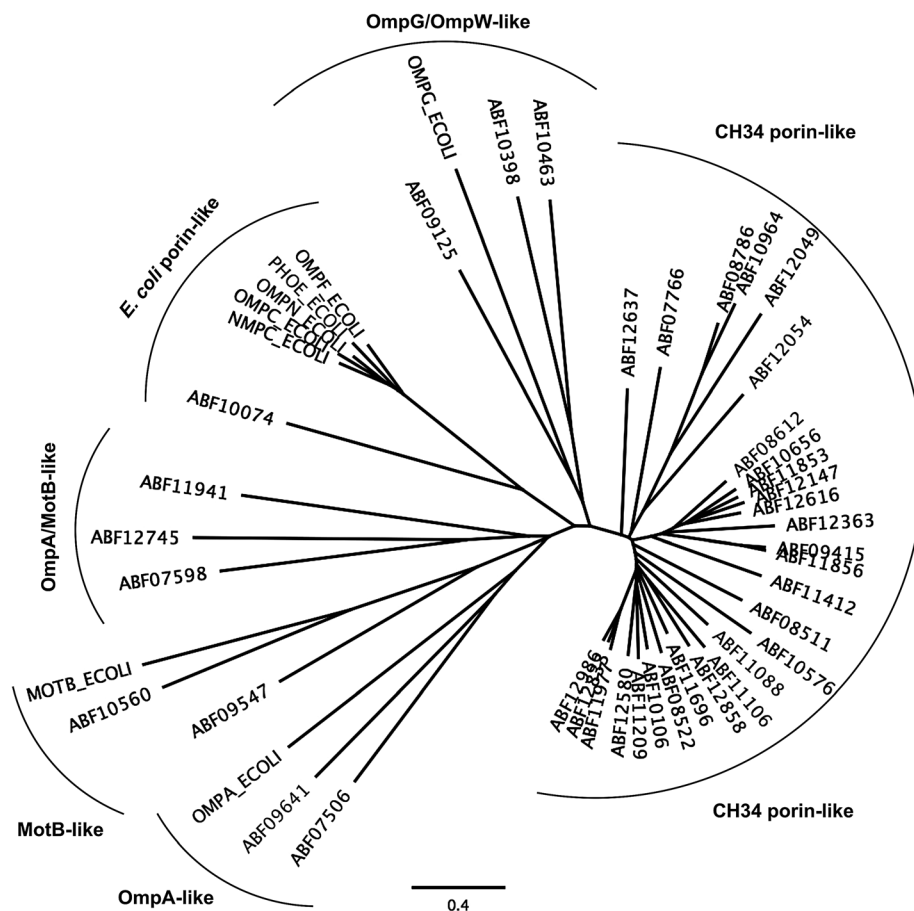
OmpG/OmpW-like

CH34 porin-like

E. coli porin-like

OmpA/MotB-like

MotB-like

OmpA-like

CH34 porin-like

OMPG_ECOLI
ABF10398
ABF10463
ABF09125
OMPF_ECOLI
PHOE_ECOLI
OMPN_ECOLI
OMPC_ECOLI
NMPC_ECOLI
ABF10074
ABF11941
ABF12745
ABF07598
MOTB_ECOLI
ABF10560
ABF09547
OMPA_ECOLI
ABF09641
ABF07506
ABF12637
ABF07766
ABF08786
ABF10964
ABF12049
ABF12054
ABF08612
ABF10656
ABF11853
ABF12147
ABF12616
ABF12363
ABF09415
ABF11856
ABF11412
ABF08511
ABF10576
ABF12986
ABF12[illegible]
ABF11977
ABF12580
ABF11209
ABF10106
ABF08522
ABF11696
ABF12858
ABF11106
ABF11088

0.4